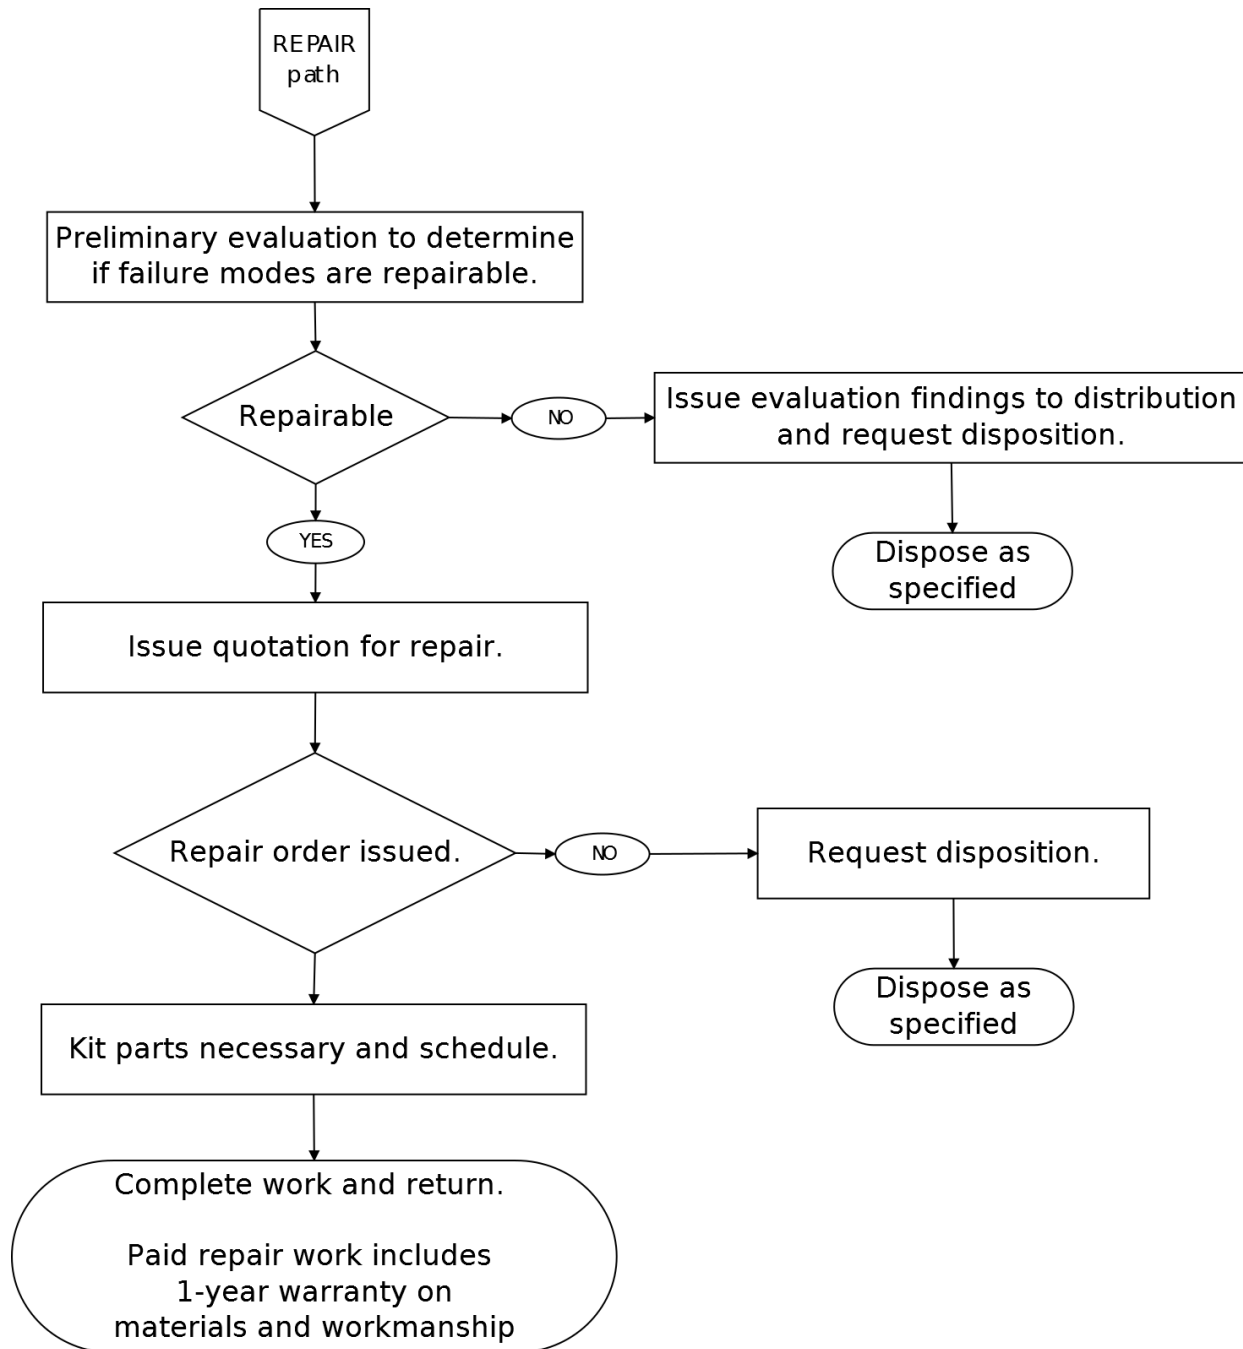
REPAIR path

Preliminary evaluation to determine if failure modes are repairable.

Repairable

NO

Issue evaluation findings to distribution and request disposition.

Dispose as specified

YES

Issue quotation for repair.

Repair order issued.

NO

Request disposition.

Dispose as specified

Kit parts necessary and schedule.

Complete work and return.

Paid repair work includes 1-year warranty on materials and workmanship